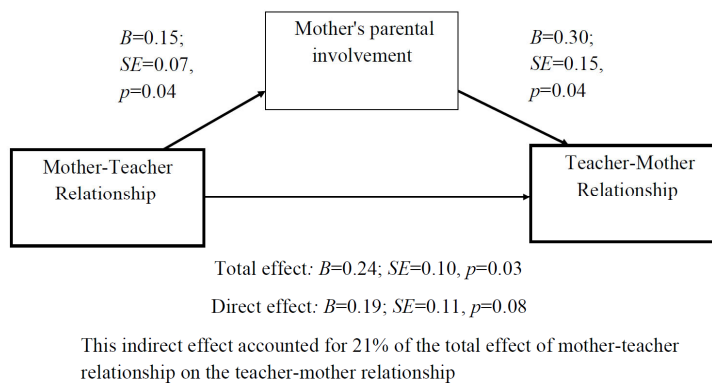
Mother's parental involvement

B=0.15;
SE=0.07,
p=0.04

B=0.30;
SE=0.15,
p=0.04

Mother-Teacher Relationship

Teacher-Mother Relationship

Total effect: B=0.24; SE=0.10, p=0.03

Direct effect: B=0.19; SE=0.11, p=0.08

This indirect effect accounted for 21% of the total effect of mother-teacher relationship on the teacher-mother relationship